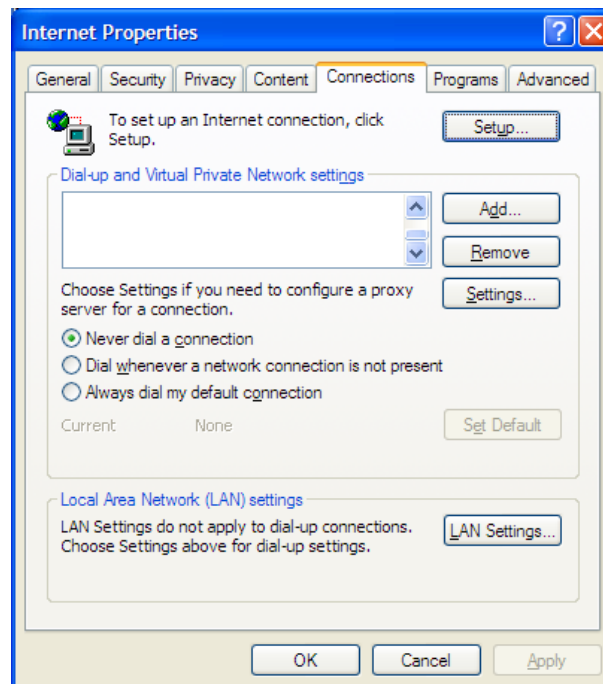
Internet Properties

? X

General | Security | Privacy | Content | Connections | Programs | Advanced

To set up an Internet connection, click Setup.

Setup...

Dial-up and Virtual Private Network settings

Add...

Remove

Choose Settings if you need to configure a proxy server for a connection.

Settings...

Never dial a connection

Dial whenever a network connection is not present

Always dial my default connection

Current None

Set Default

Local Area Network (LAN) settings

LAN Settings do not apply to dial-up connections. Choose Settings above for dial-up settings.

LAN Settings...

OK

Cancel

Apply